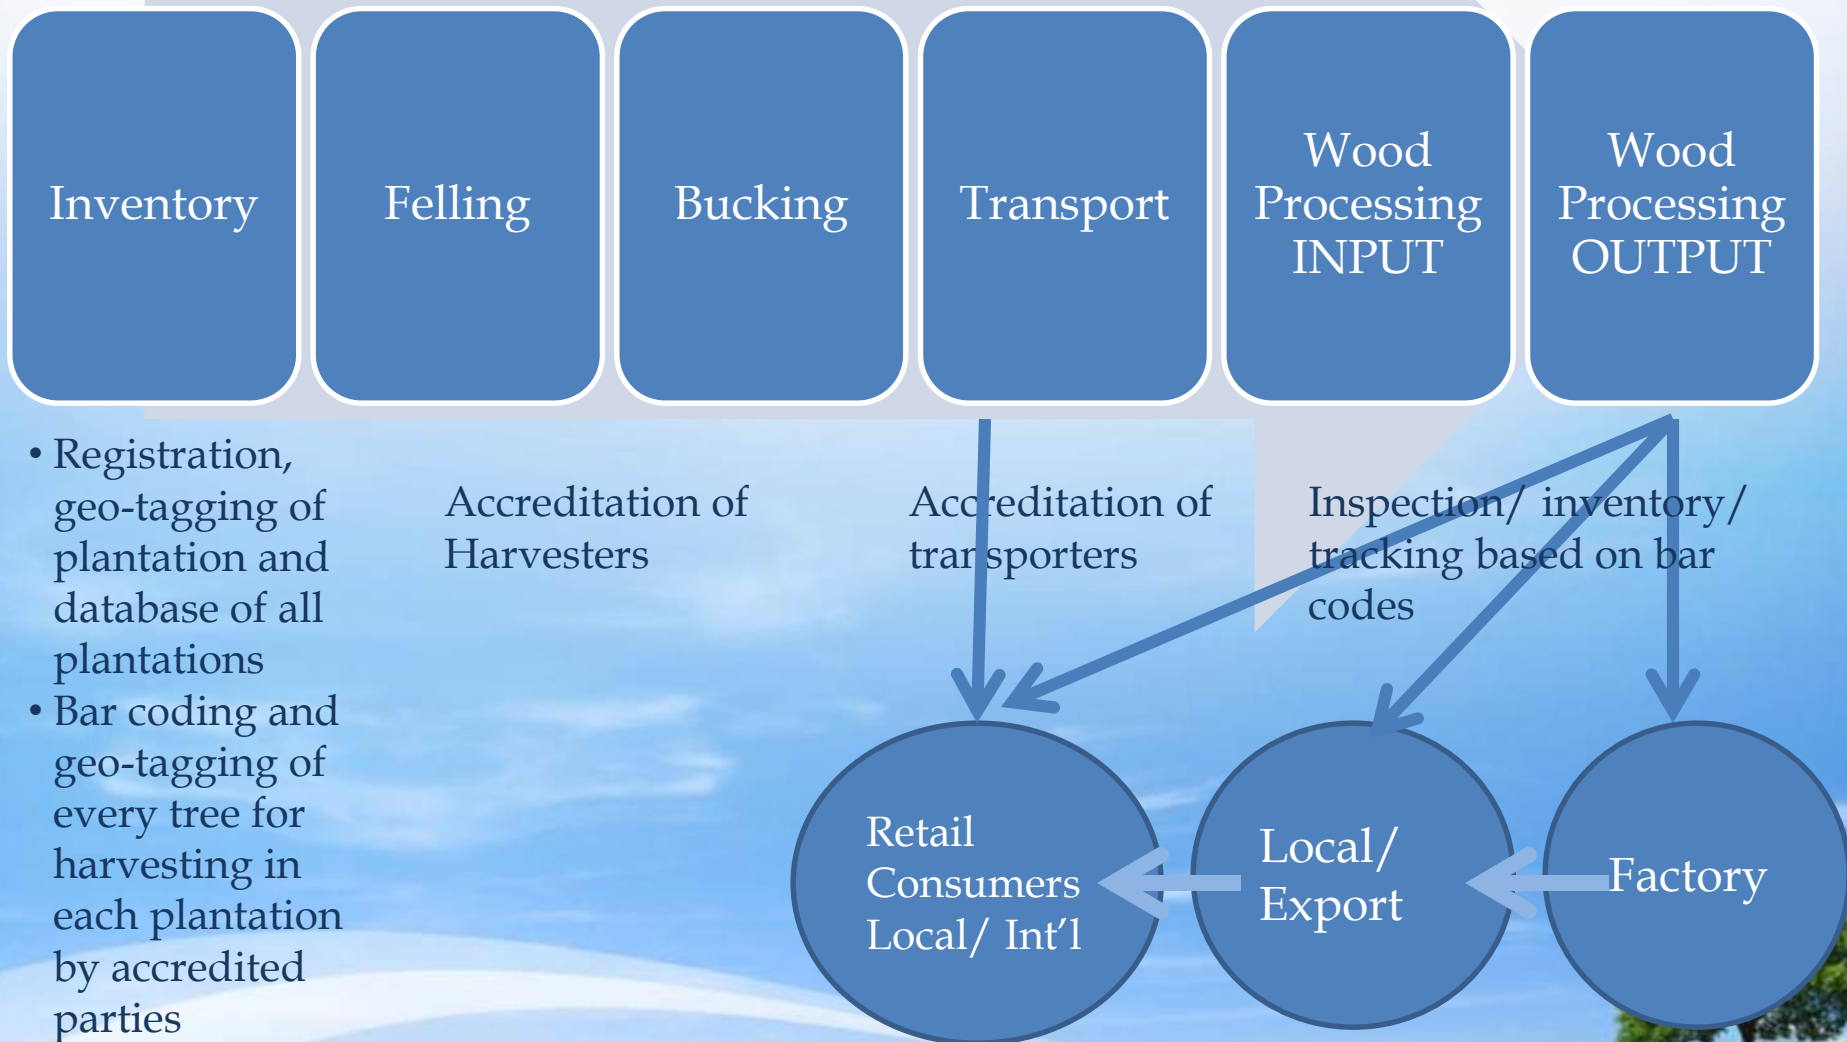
Inventory

Felling

Bucking

Transport

Wood Processing INPUT

Wood Processing OUTPUT

• Registration, geo-tagging of plantation and database of all plantations
• Bar coding and geo-tagging of every tree for harvesting in each plantation by accredited parties

Accreditation of Harvesters

Accreditation of transporters

Inspection/ inventory/ tracking based on bar codes

Retail Consumers Local/ Int'l

Local/ Export

Factory